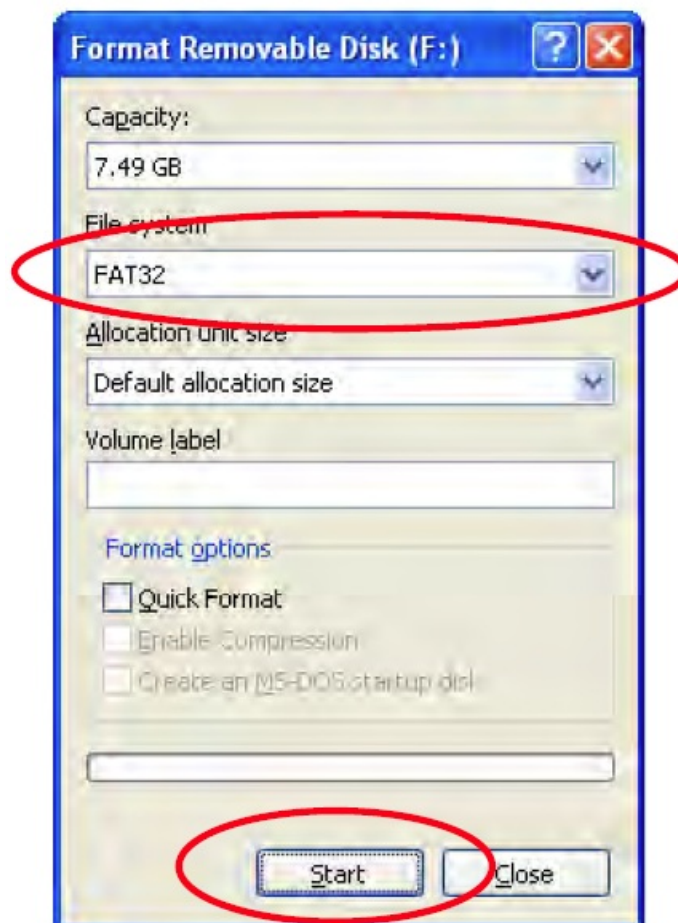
Format Removable Disk (F:)

?

Capacity:

7.49 GB

File system

FAT32

Allocation unit size

Default allocation size

Volume label

Format options

Quick Format

Enable Compression

Create an MS-DOS startup disk

Start

Close